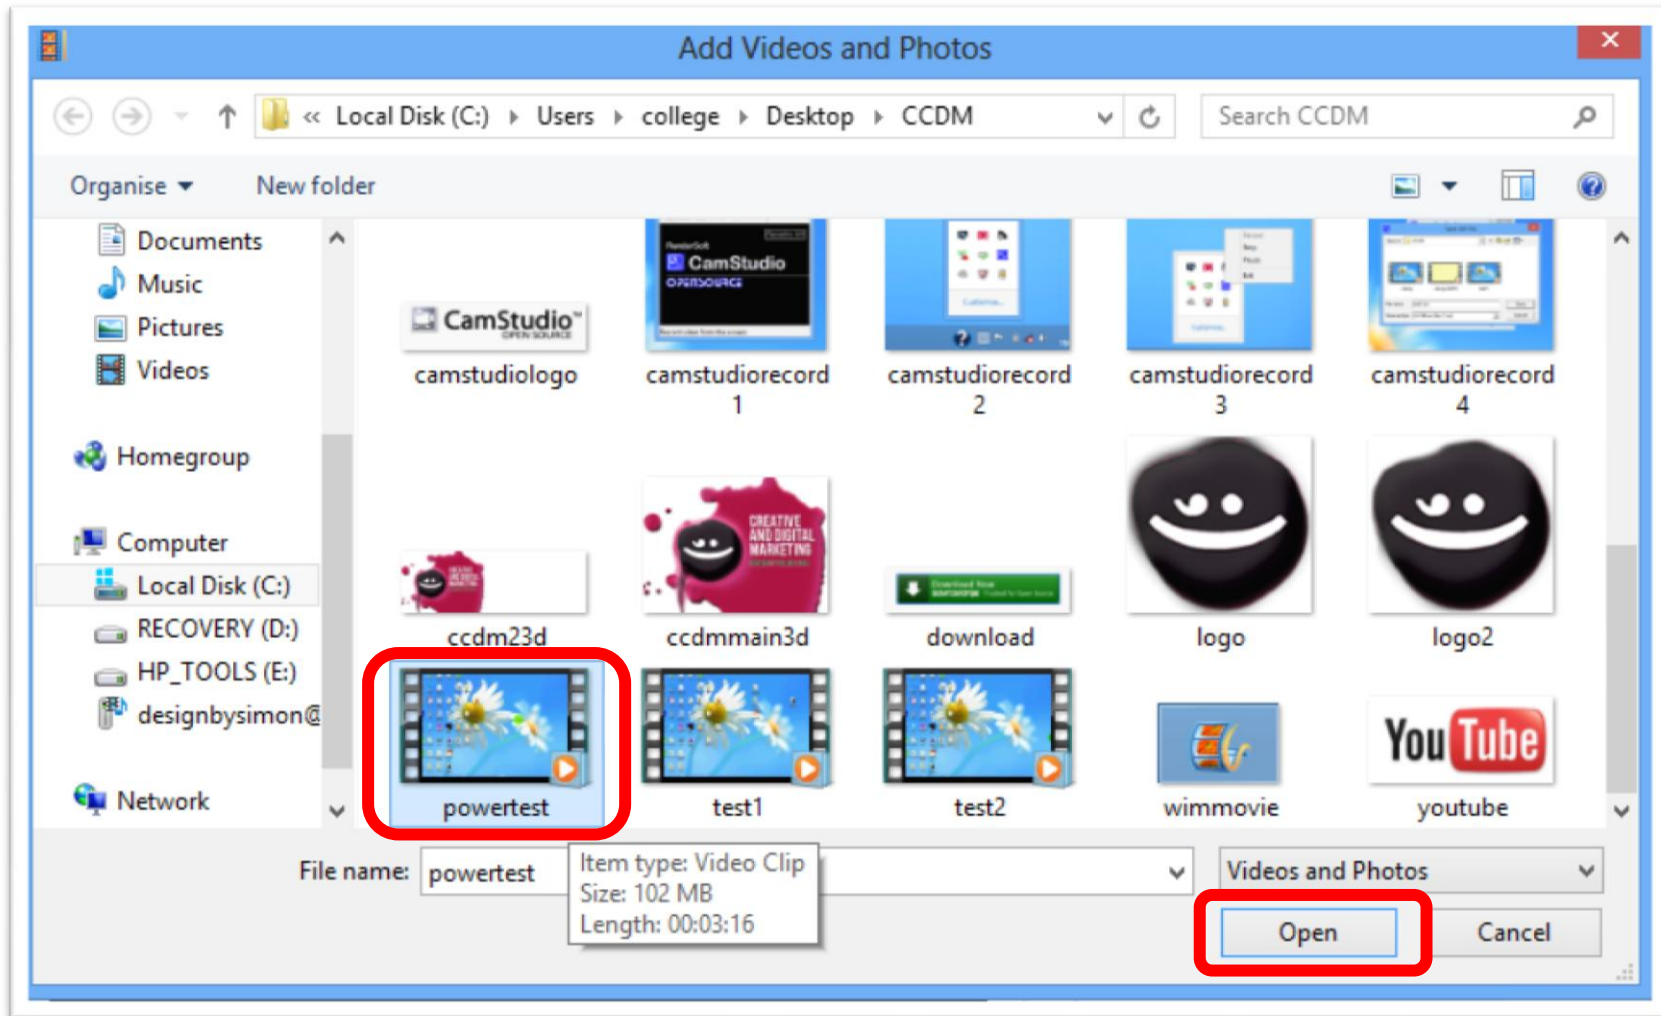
Add Videos and Photos

« Local Disk (C:) › Users › college › Desktop › CCDM

Search CCDM

Organise ▾ New folder

Documents
Music
Pictures
Videos

Homegroup

Computer
Local Disk (C:)
RECOVERY (D:)
HP_TOOLS (E:)
designbysimon@

Network

CamStudio OPEN SOURCE
camstudiologo

CamStudio OPENSOURCE
camstudiorecord 1

camstudiorecord 2

camstudiorecord 3

camstudiorecord 4

ccdm23d

CREATIVE AND DIGITAL MARKETING
ccdmmain3d

download

logo

logo2

powertest

test1

test2

wimmovie

YouTube
youtube

File name: powertest

Item type: Video Clip
Size: 102 MB
Length: 00:03:16

Videos and Photos

Open

Cancel